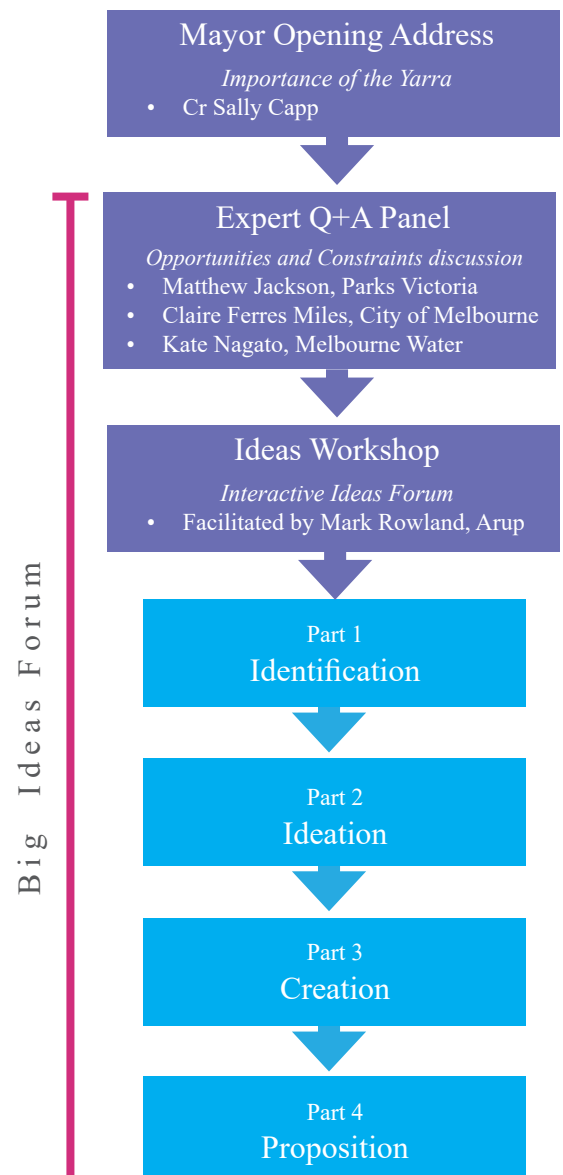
Mayor Opening Address

*Importance of the Yarra*

- Cr Sally Capp

Expert Q+A Panel

*Opportunities and Constraints discussion*

- Matthew Jackson, Parks Victoria
- Claire Ferres Miles, City of Melbourne
- Kate Nagato, Melbourne Water

Ideas Workshop

*Interactive Ideas Forum*

- Facilitated by Mark Rowland, Arup

Part 1
Identification

Part 2
Ideation

Part 3
Creation

Part 4
Proposition

Big Ideas Forum